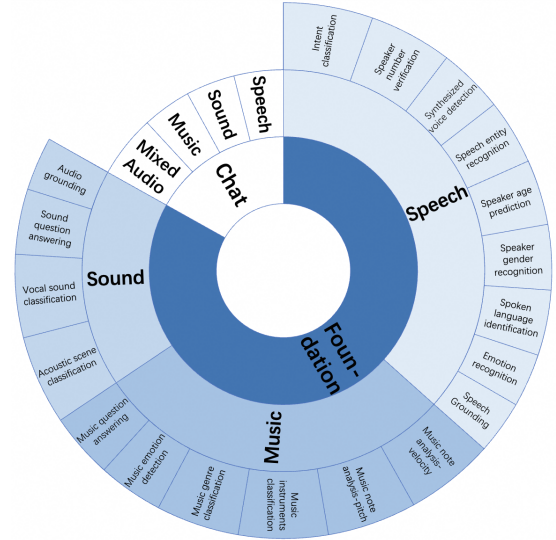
Chat

Speech

Sound

Music

Mixed Audio

Foundation

Speech

Intent classification

Speaker number verification

Synthesized voice detection

Speech entity recognition

Speaker age prediction

Speaker gender recognition

Spoken language identification

Emotion recognition

Speech Grounding

Music

Music note analysis-velocity

Music note analysis-pitch

Music instruments classification

Music genre classification

Music emotion detection

Music question answering

Sound

Acoustic scene classification

Vocal sound classification

Sound question answering

Audio grounding